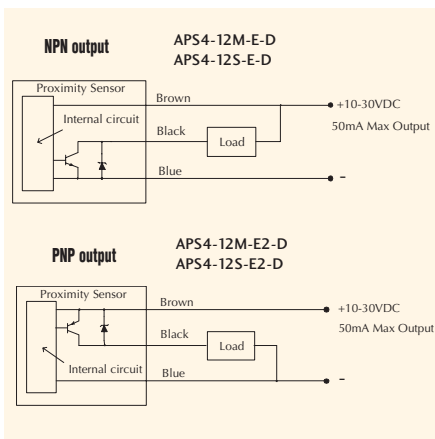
NPN output

APS4-12M-E-D
APS4-12S-E-D

Proximity Sensor

Internal circuit

Brown

Black

Load

Blue

+10-30VDC

50mA Max Output

–

PNP output

APS4-12M-E2-D
APS4-12S-E2-D

Proximity Sensor

Internal circuit

Brown

Black

Load

Blue

+10-30VDC

50mA Max Output

–